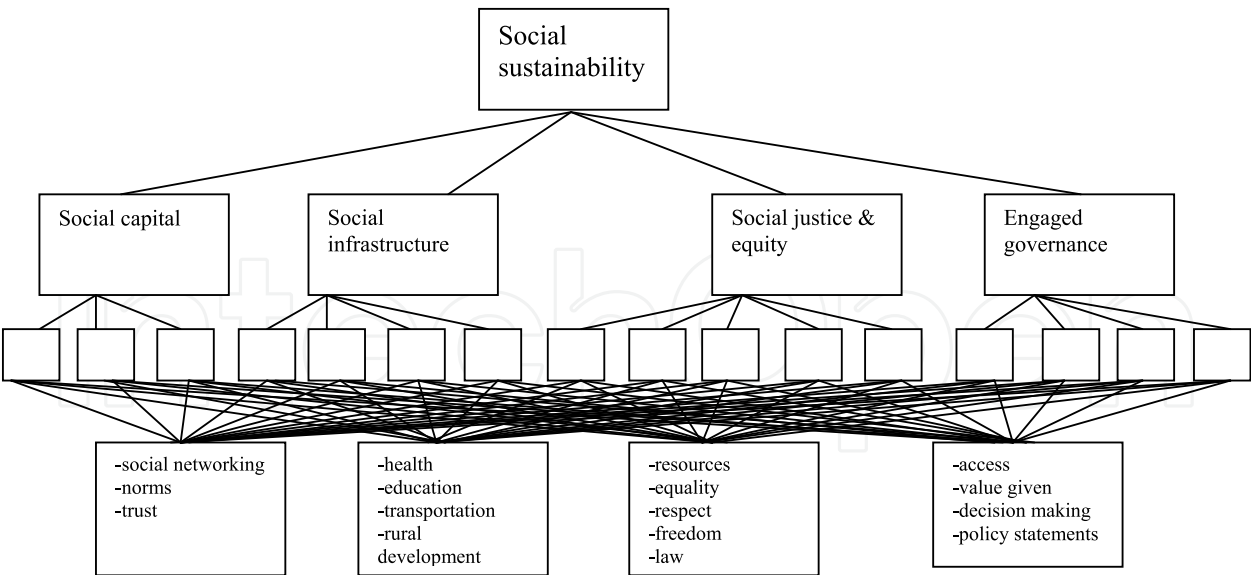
Social sustainability

Social capital

Social infrastructure

Social justice & equity

Engaged governance

-social networking
-norms
-trust

-health
-education
-transportation
-rural development

-resources
-equality
-respect
-freedom
-law

-access
-value given
-decision making
-policy statements